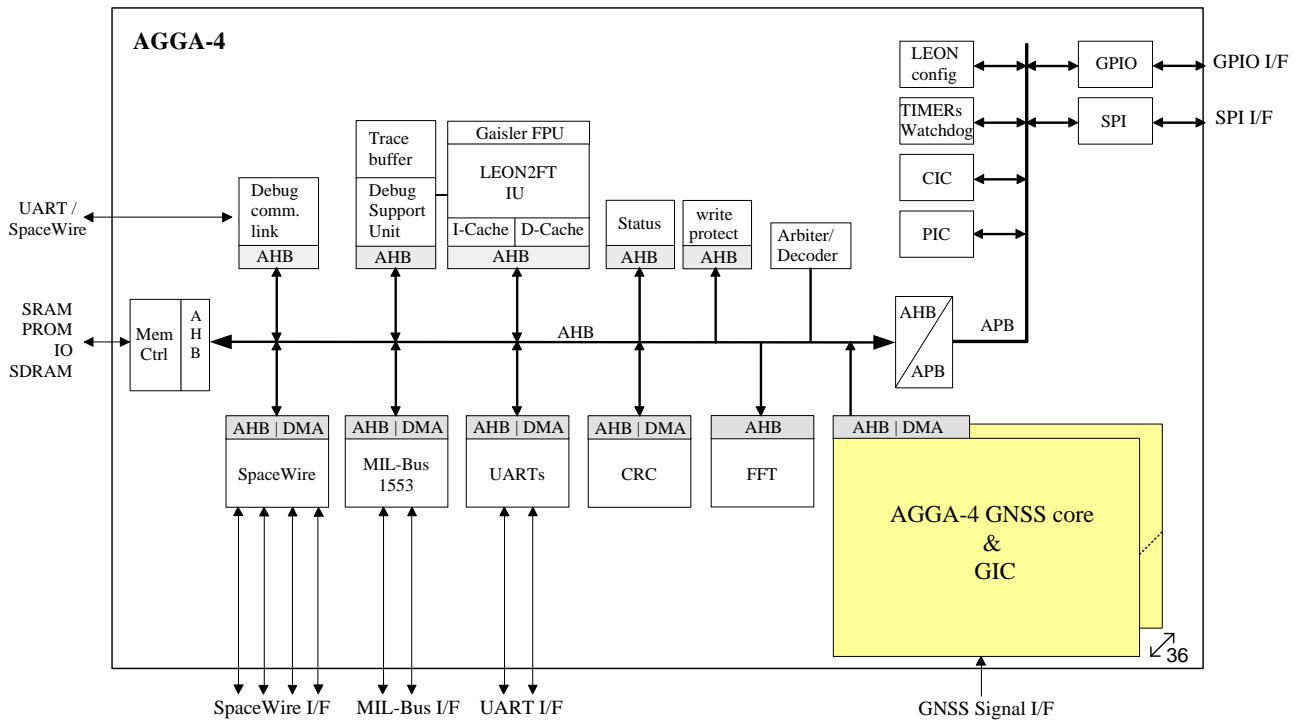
AGGA-4

LEON config

GPIO

GPIO I/F

TIMERs Watchdog

SPI

SPI I/F

CIC

PIC

Trace buffer

Debug Support Unit

AHB

Gaisler FPU

LEON2FT IU

I-Cache | D-Cache

AHB

UART / SpaceWire

Debug comm. link

AHB

Status

AHB

write protect

AHB

Arbiter/ Decoder

SRAM PROM IO SDRAM

Mem Ctrl

A H B

AHB

AHB / APB

APB

AHB | DMA

SpaceWire

AHB | DMA

MIL-Bus 1553

AHB | DMA

UARTs

AHB | DMA

CRC

AHB

FFT

AHB | DMA

AGGA-4 GNSS core & GIC

36

SpaceWire I/F

MIL-Bus I/F

UART I/F

GNSS Signal I/F